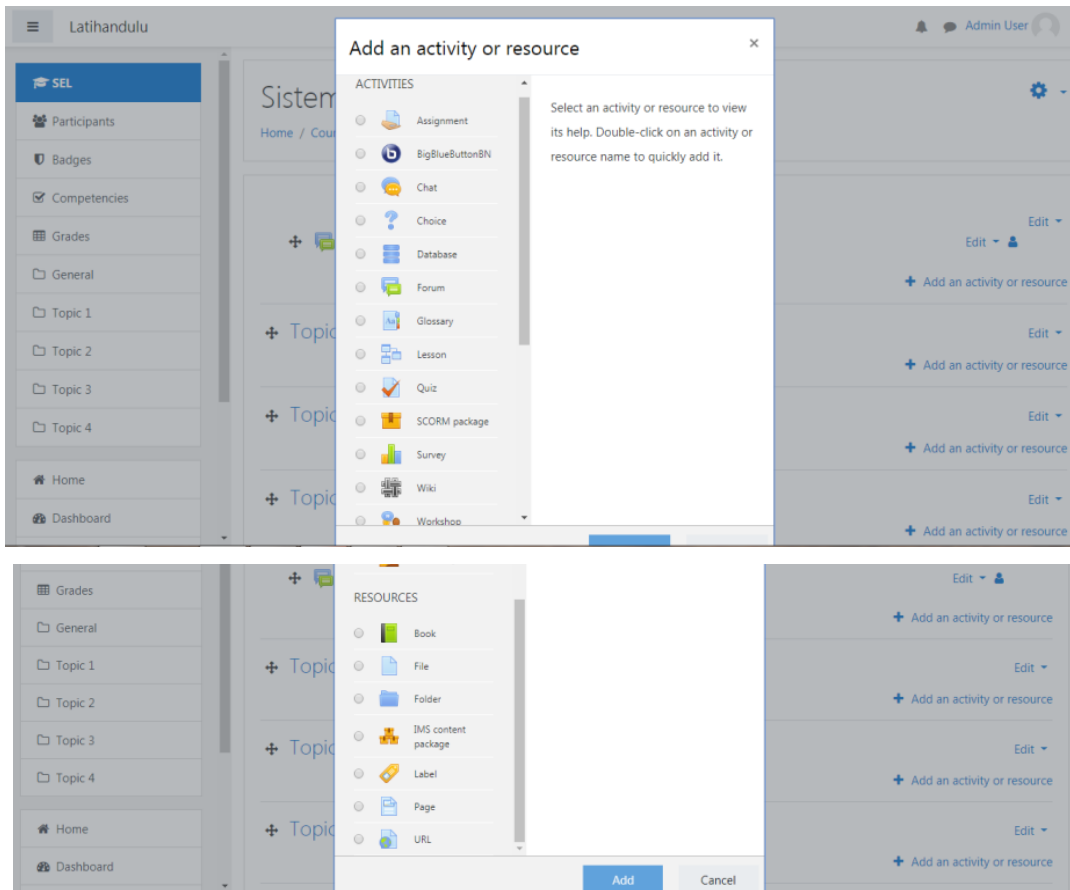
Latihandulu

Admin User

SEL
Participants
Badges
Competencies
Grades
General
Topic 1
Topic 2
Topic 3
Topic 4

Home
Dashboard

Sistem
Home / Cou

Topic
Topic
Topic

Edit
Edit
Add an activity or resource
Edit
Add an activity or resource
Edit
Add an activity or resource
Edit
Add an activity or resource

Add an activity or resource
×

ACTIVITIES
Assignment
BigBlueButtonBN
Chat
Choice
Database
Forum
Glossary
Lesson
Quiz
SCORM package
Survey
Wiki
Workshop

Select an activity or resource to view its help. Double-click on an activity or resource name to quickly add it.

Grades
General
Topic 1
Topic 2
Topic 3
Topic 4

Home
Dashboard

Topic
Topic
Topic

RESOURCES
Book
File
Folder
IMS content package
Label
Page
URL

Edit
Add an activity or resource
Edit
Add an activity or resource
Edit
Add an activity or resource
Edit
Add an activity or resource

Add
Cancel